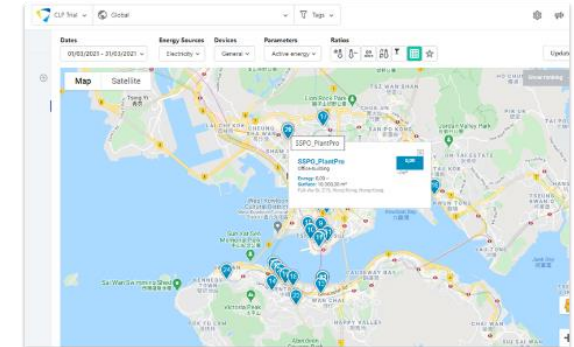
CLP Trial Global Tags

Dates 01/03/2021 - 31/03/2021 Energy Sources Electricity Devices General Parameters Active energy Ratios

Update

Map Satellite

Show tracking

Tsing Yi

Lion Rock Park

TAI WAN SHAN

SSPO_PlantPro

SSPO_PlantPro
Office building
Energy: 0.00
Surface: 10,000.00 m²

KOWLOON

Sun Yat Sen Memorial Park

Sai Wan Swimming Shed

CAUSEWAY BAY

WAN CHAI

Victoria Peak

HAPPY VALLEY